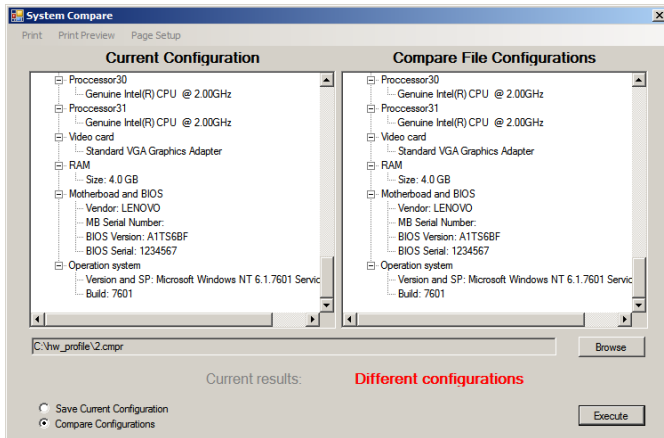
System Compare

Print Print Preview Page Setup

Current Configuration

Proccessor30
Genuine Intel(R) CPU @ 2.00GHz
Proccessor31
Genuine Intel(R) CPU @ 2.00GHz
Video card
Standard VGA Graphics Adapter
RAM
Size: 4.0 GB
Motherboad and BIOS
Vendor: LENOVO
MB Serial Number:
BIOS Version: A1TS6BF
BIOS Serial: 1234567
Operation system
Version and SP: Microsoft Windows NT 6.1.7601 Servic
Build: 7601

Compare File Configurations

Proccessor30
Genuine Intel(R) CPU @ 2.00GHz
Proccessor31
Genuine Intel(R) CPU @ 2.00GHz
Video card
Standard VGA Graphics Adapter
RAM
Size: 4.0 GB
Motherboad and BIOS
Vendor: LENOVO
MB Serial Number:
BIOS Version: A1TS6BF
BIOS Serial: 1234567
Operation system
Version and SP: Microsoft Windows NT 6.1.7601 Servic
Build: 7601

C:\hw_profile\2.cmpr

Browse

Current results: Different configurations

Save Current Configuration
Compare Configurations

Execute